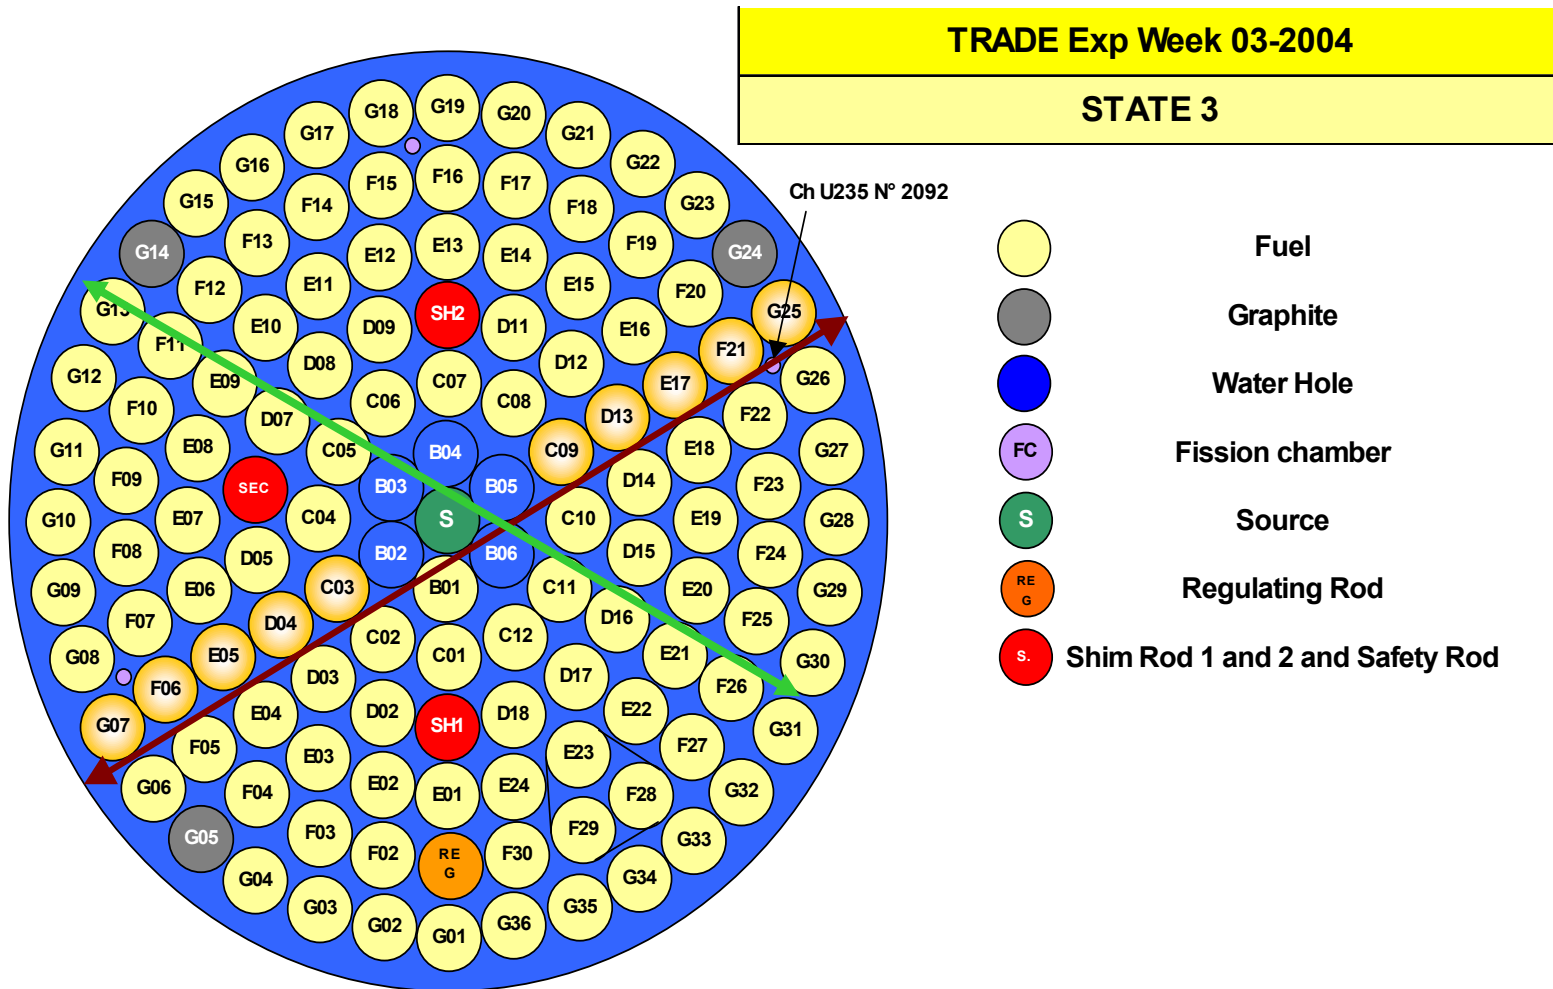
TRADE Exp Week 03-2004

STATE 3

Ch U235 N° 2092

G18 G19 G20 G21 G17 G22 G16 G23 G15 G14 G24 G13 G25 G12 G26 G11 G27 G10 G28 G09 G29 G08 G30 G07 G31 G06 G32 G05 G33 G04 G34 G03 G35 G02 G36 G01

F15 F16 F17 F14 F18 F13 F19 F12 F20 F11 F21 F10 F22 F09 F23 F08 F24 F07 F25 F06 F26 F05 F27 F04 F28 F03 F29 F02 F30

E12 E13 E14 E11 E15 E10 E16 E09 E17 E08 E18 E07 E19 E06 E20 E05 E21 E04 E22 E03 E23 E02 E01 E24

D09 SH2 D11 D08 D12 D07 D13 SEC D14 D05 D15 D04 D16 D03 D17 D02 SH1 D18

C06 C07 C08 C05 C09 C04 C10 C03 C11 C02 C01 C12

B04 B03 B05 S B02 B06 B01

RE G

Fuel
Graphite
Water Hole
FC Fission chamber
S Source
RE G Regulating Rod
S. Shim Rod 1 and 2 and Safety Rod